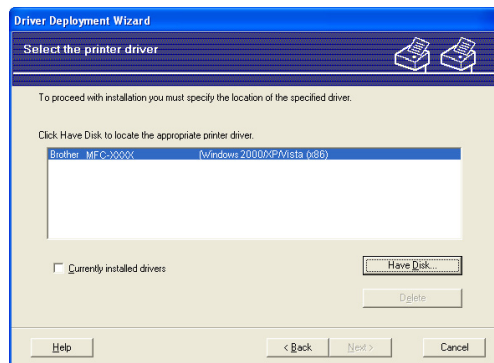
Driver Deployment Wizard

Select the printer driver

To proceed with installation you must specify the location of the specified driver.

Click Have Disk to locate the appropriate printer driver.

| Brother MFC-XXXX | (Windows 2000/XP/Vista (x86)) |
|---|---|

Currently installed drivers

Have Disk...

Delete

Help

< Back

Next >

Cancel